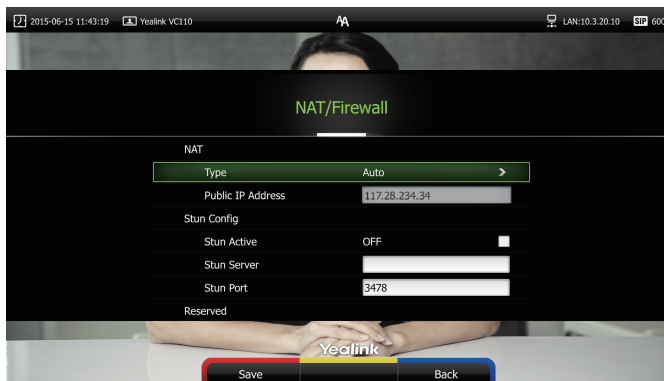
2015-06-15 11:43:19 Yealink VC110 AA LAN:10.3.20.10 SIP 600

NAT/Firewall

NAT

Type Auto

Public IP Address 117.28.234.34

Stun Config

Stun Active OFF

Stun Server

Stun Port 3478

Reserved

Yealink

Save Back